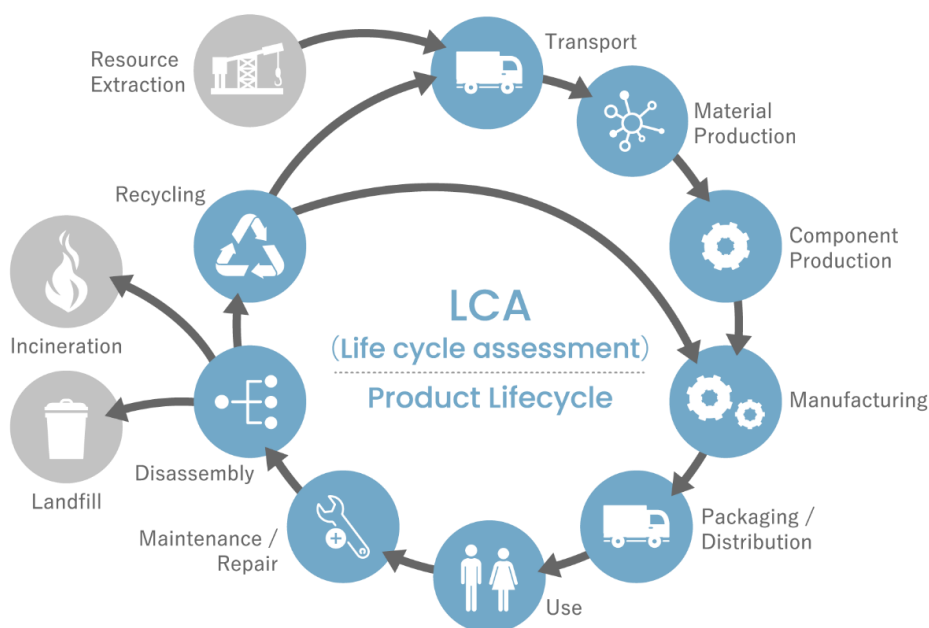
Resource Extraction

Transport

Material Production

Component Production

Manufacturing

Packaging / Distribution

Use

Maintenance / Repair

Disassembly

Recycling

Incineration

Landfill

LCA
(Life cycle assessment)
Product Lifecycle